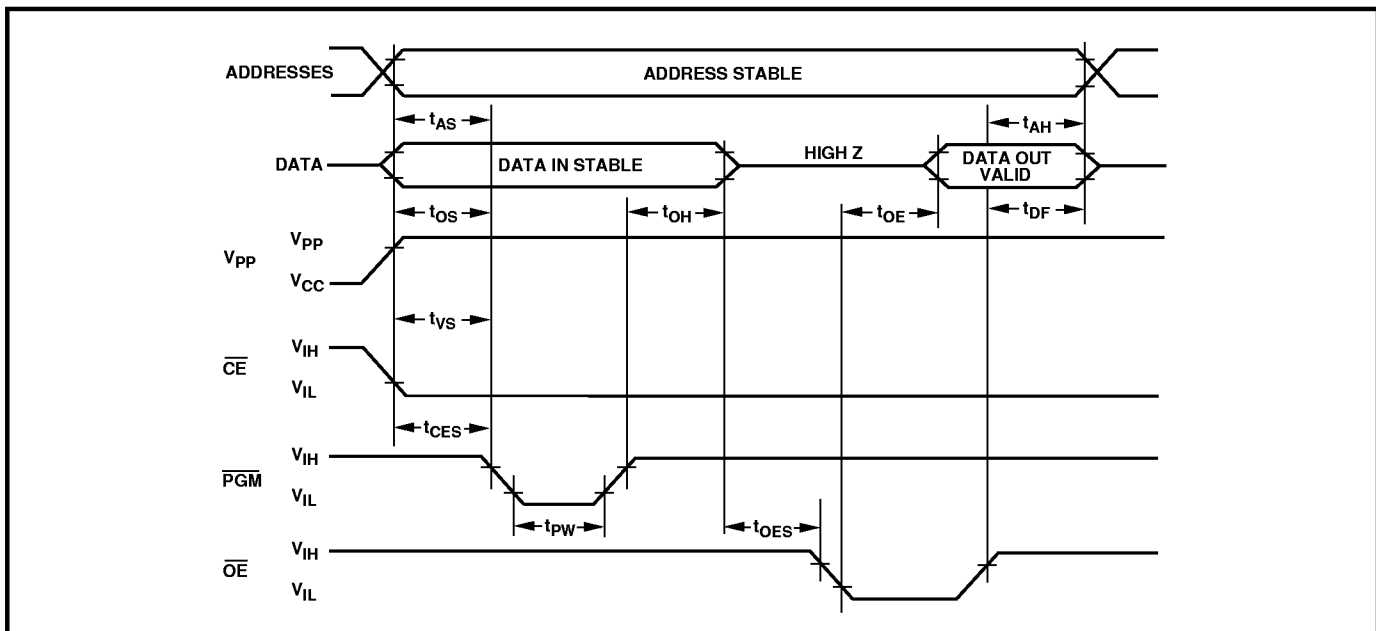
ADDRESSES
ADDRESS STABLE
$t_{AS}$
$t_{AH}$
DATA
DATA IN STABLE
HIGH Z
DATA OUT VALID
$t_{OS}$
$t_{OH}$
$t_{OE}$
$t_{DF}$
$V_{PP}$
$V_{PP}$
$V_{CC}$
$t_{VS}$
$\overline{CE}$
$V_{IH}$
$V_{IL}$
$t_{CES}$
$\overline{PGM}$
$V_{IH}$
$V_{IL}$
$t_{PW}$
$t_{OES}$
$\overline{OE}$
$V_{IH}$
$V_{IL}$